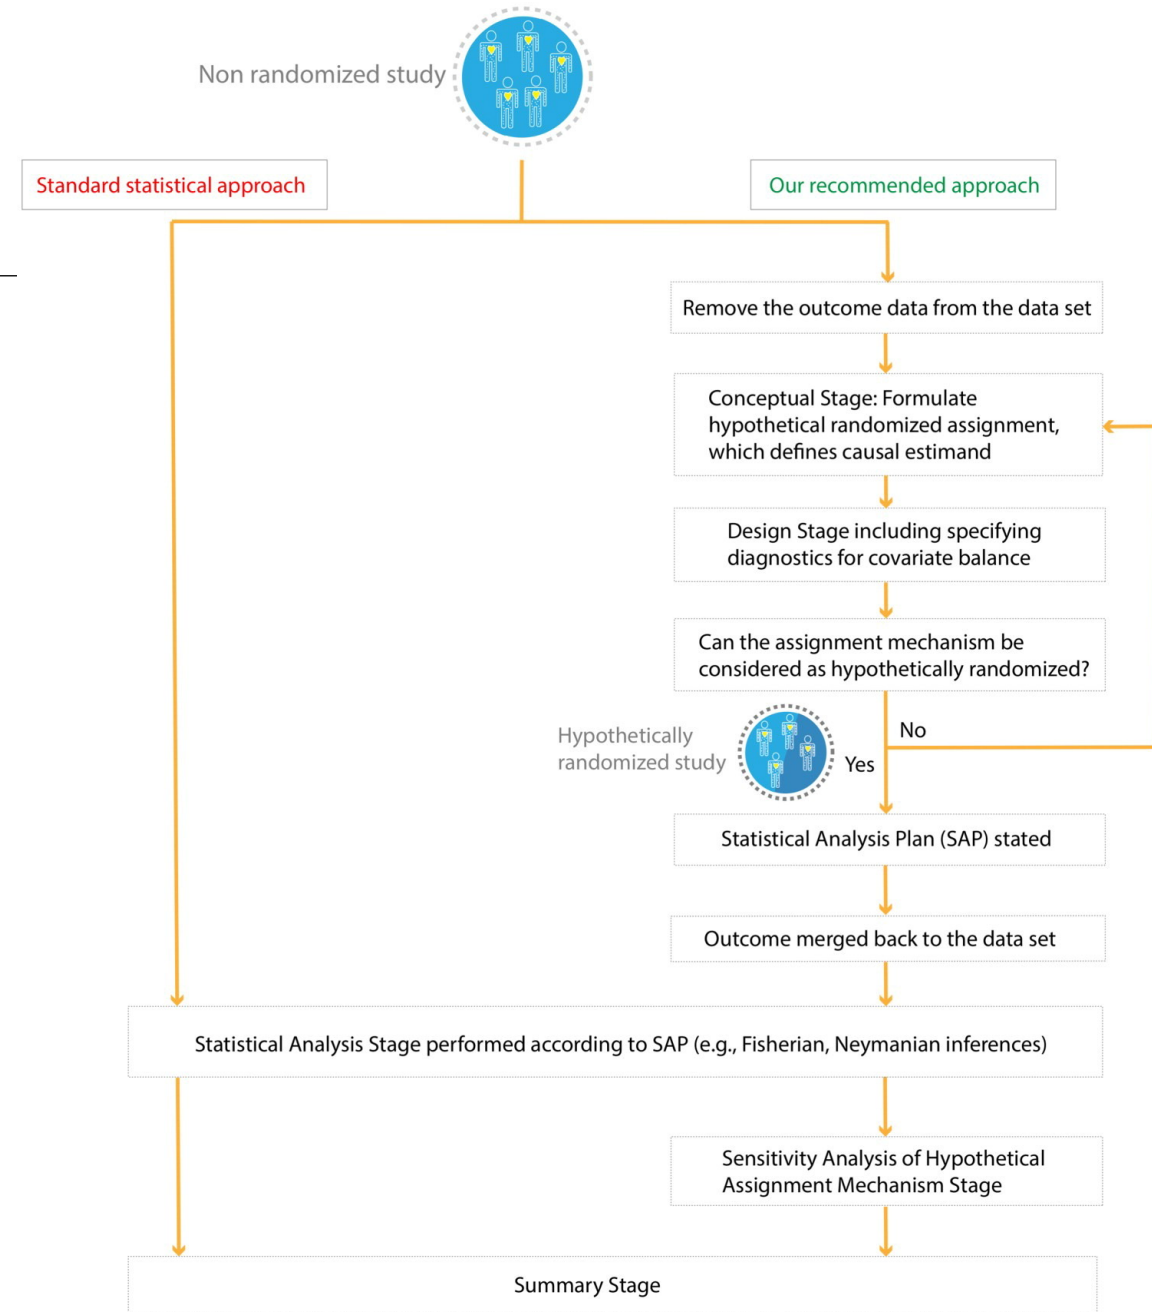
Non randomized study

Standard statistical approach

Our recommended approach

Remove the outcome data from the data set

Conceptual Stage: Formulate hypothetical randomized assignment, which defines causal estimand

Design Stage including specifying diagnostics for covariate balance

Can the assignment mechanism be considered as hypothetically randomized?

No

Hypothetically randomized study

Yes

Statistical Analysis Plan (SAP) stated

Outcome merged back to the data set

Statistical Analysis Stage performed according to SAP (e.g., Fisherian, Neymanian inferences)

Sensitivity Analysis of Hypothetical Assignment Mechanism Stage

Summary Stage